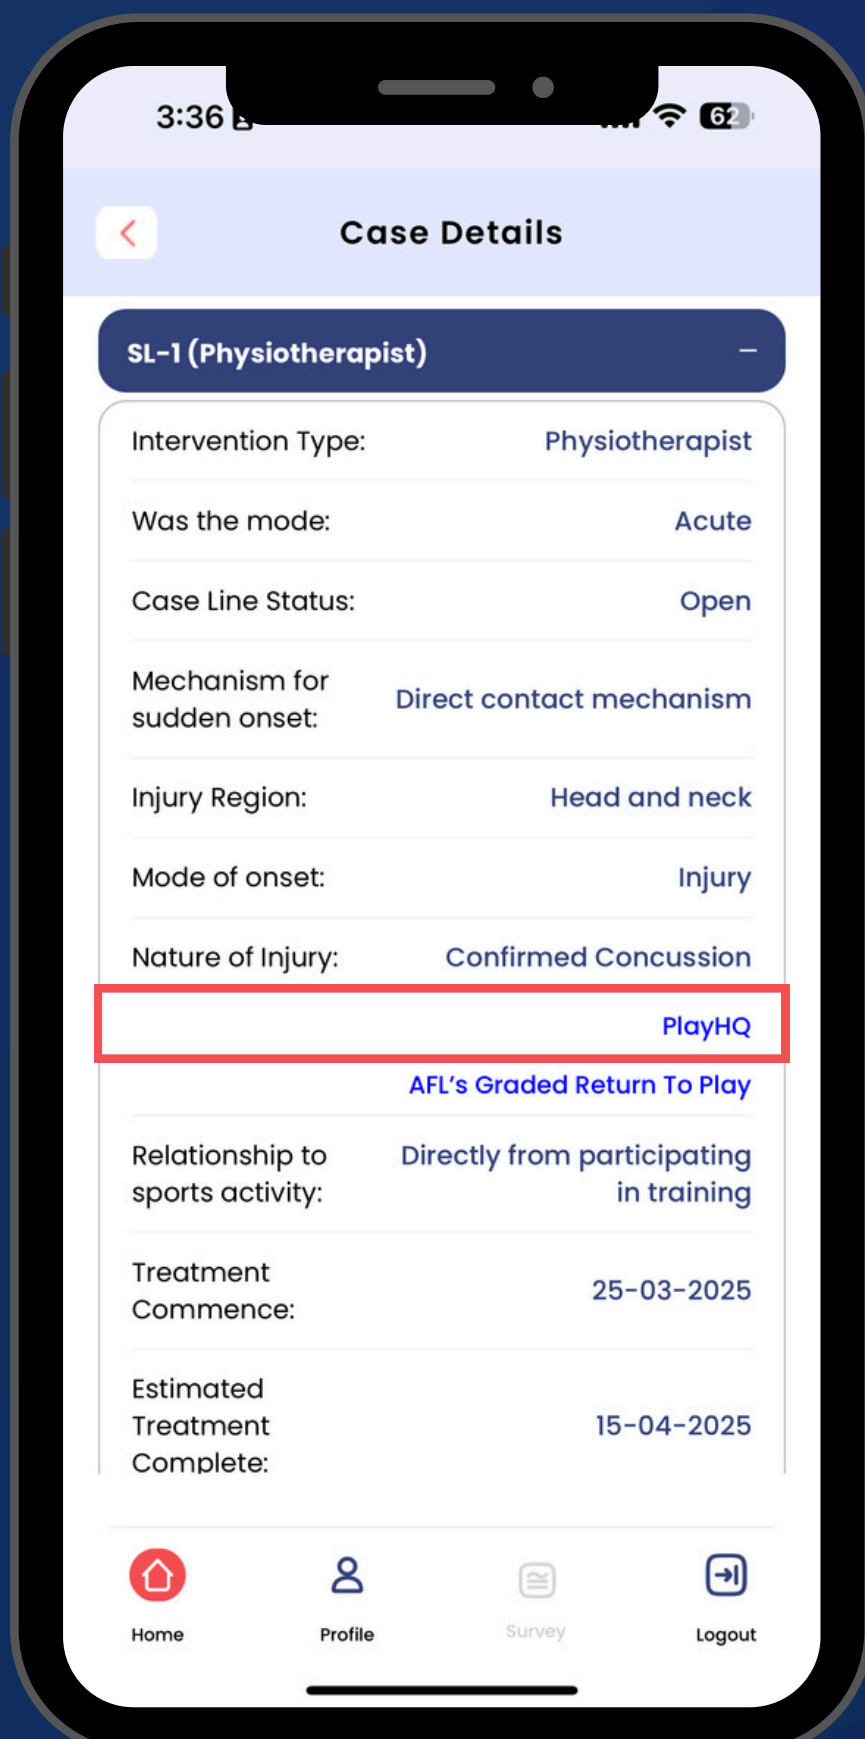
3:36

62

Case Details

SL-1 (Physiotherapist)

–

Intervention Type: Physiotherapist

Was the mode: Acute

Case Line Status: Open

Mechanism for sudden onset: Direct contact mechanism

Injury Region: Head and neck

Mode of onset: Injury

Nature of Injury: Confirmed Concussion

PlayHQ

AFL's Graded Return To Play

Relationship to sports activity: Directly from participating in training

Treatment Commence: 25-03-2025

Estimated Treatment Complete: 15-04-2025

Home

Profile

Survey

Logout